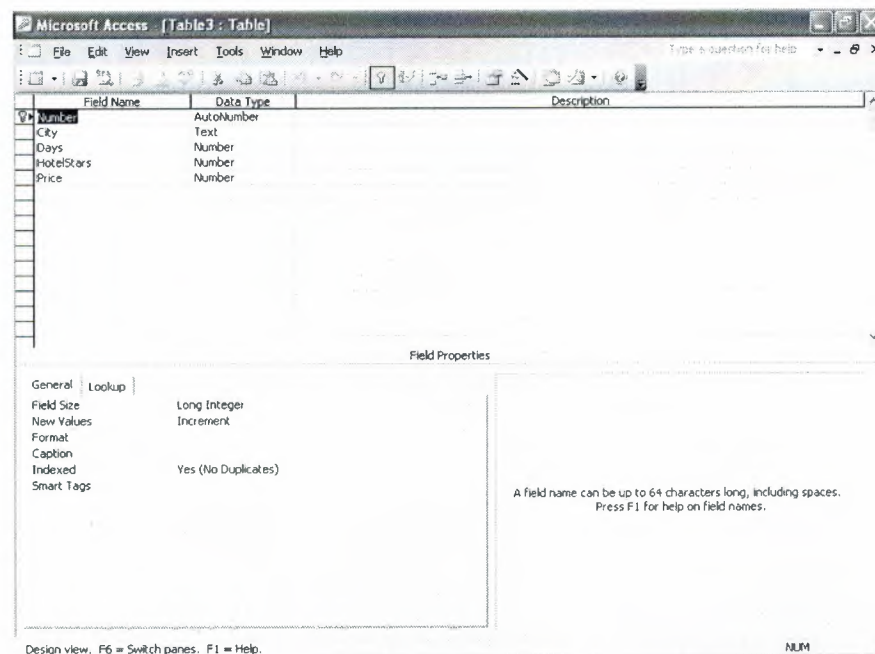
Microsoft Access - [Table3 : Table]

File Edit View Insert Tools Window Help

Type a question for help

| Field Name | Data Type | Description |
|---|---|---|
| Number | AutoNumber | |
| City | Text | |
| Days | Number | |
| HotelStars | Number | |
| Price | Number | |

Field Properties

General Lookup

| | |
|---|---|
| Field Size | Long Integer |
| New Values | Increment |
| Format | |
| Caption | |
| Indexed | Yes (No Duplicates) |
| Smart Tags | |

A field name can be up to 64 characters long, including spaces. Press F1 for help on field names.

Design view. F6 = Switch panes. F1 = Help.

NUM